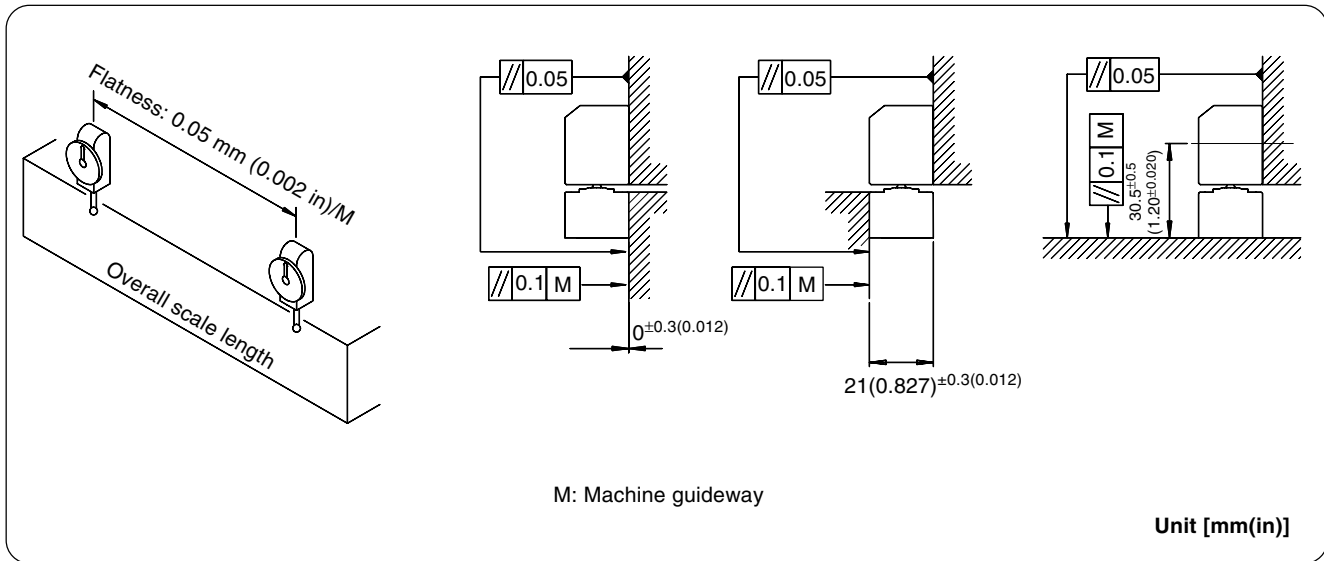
Flatness: 0.05 mm (0.002 in)/M

Overall scale length

// 0.05

// 0.1 M

$0^{\pm 0.3 (0.012)}$

// 0.05

// 0.1 M

$21 (0.827)^{\pm 0.3 (0.012)}$

// 0.05

// 0.1 M

$30.5^{\pm 0.5}$

$(1.20^{\pm 0.020})$

M: Machine guideway

Unit [mm(in)]